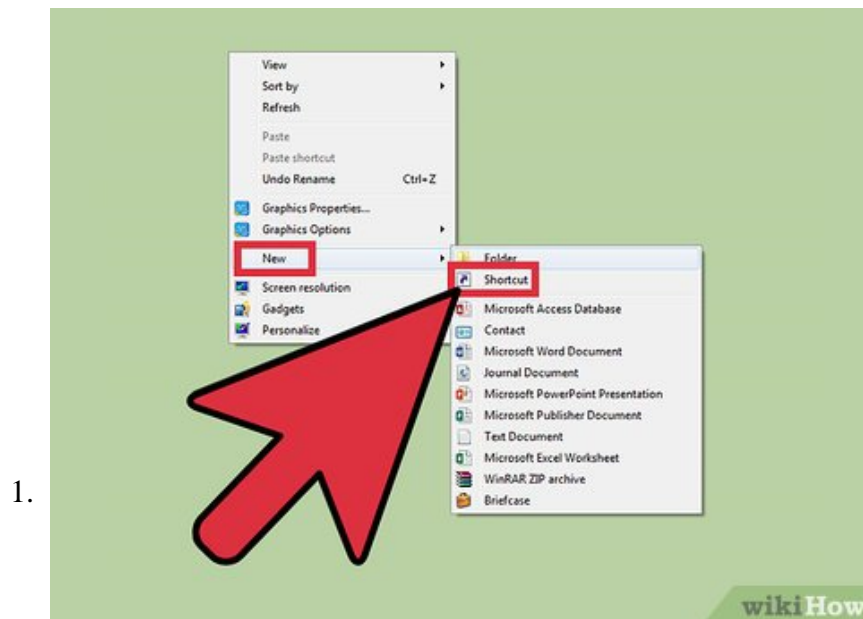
1.

View
Sort by
Refresh
Paste
Paste shortcut
Undo Rename Ctrl+Z
Graphics Properties...
Graphics Options
New
Screen resolution
Gadgets
Personalize

Folder
Shortcut
Microsoft Access Database
Contact
Microsoft Word Document
Journal Document
Microsoft PowerPoint Presentation
Microsoft Publisher Document
Text Document
Microsoft Excel Worksheet
WinRAR ZIP archive
Briefcase

wikiHow